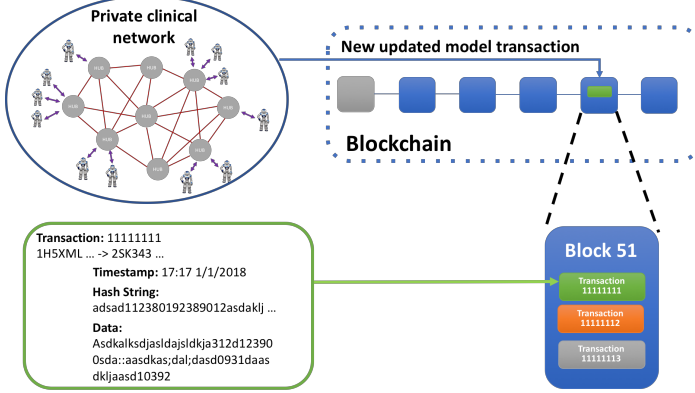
Private clinical network

New updated model transaction

Blockchain

Transaction: 11111111
1H5XML ... -> 2SK343 ...

Timestamp: 17:17 1/1/2018

Hash String:
adsad112380192389012asdaklj ...

Data:
Asdkalksdjasldajsldkja312d12390 0sda::aasdkas;dal;dasd0931daas dkljaasd10392

Block 51

Transaction
11111111

Transaction
11111112

Transaction
11111113